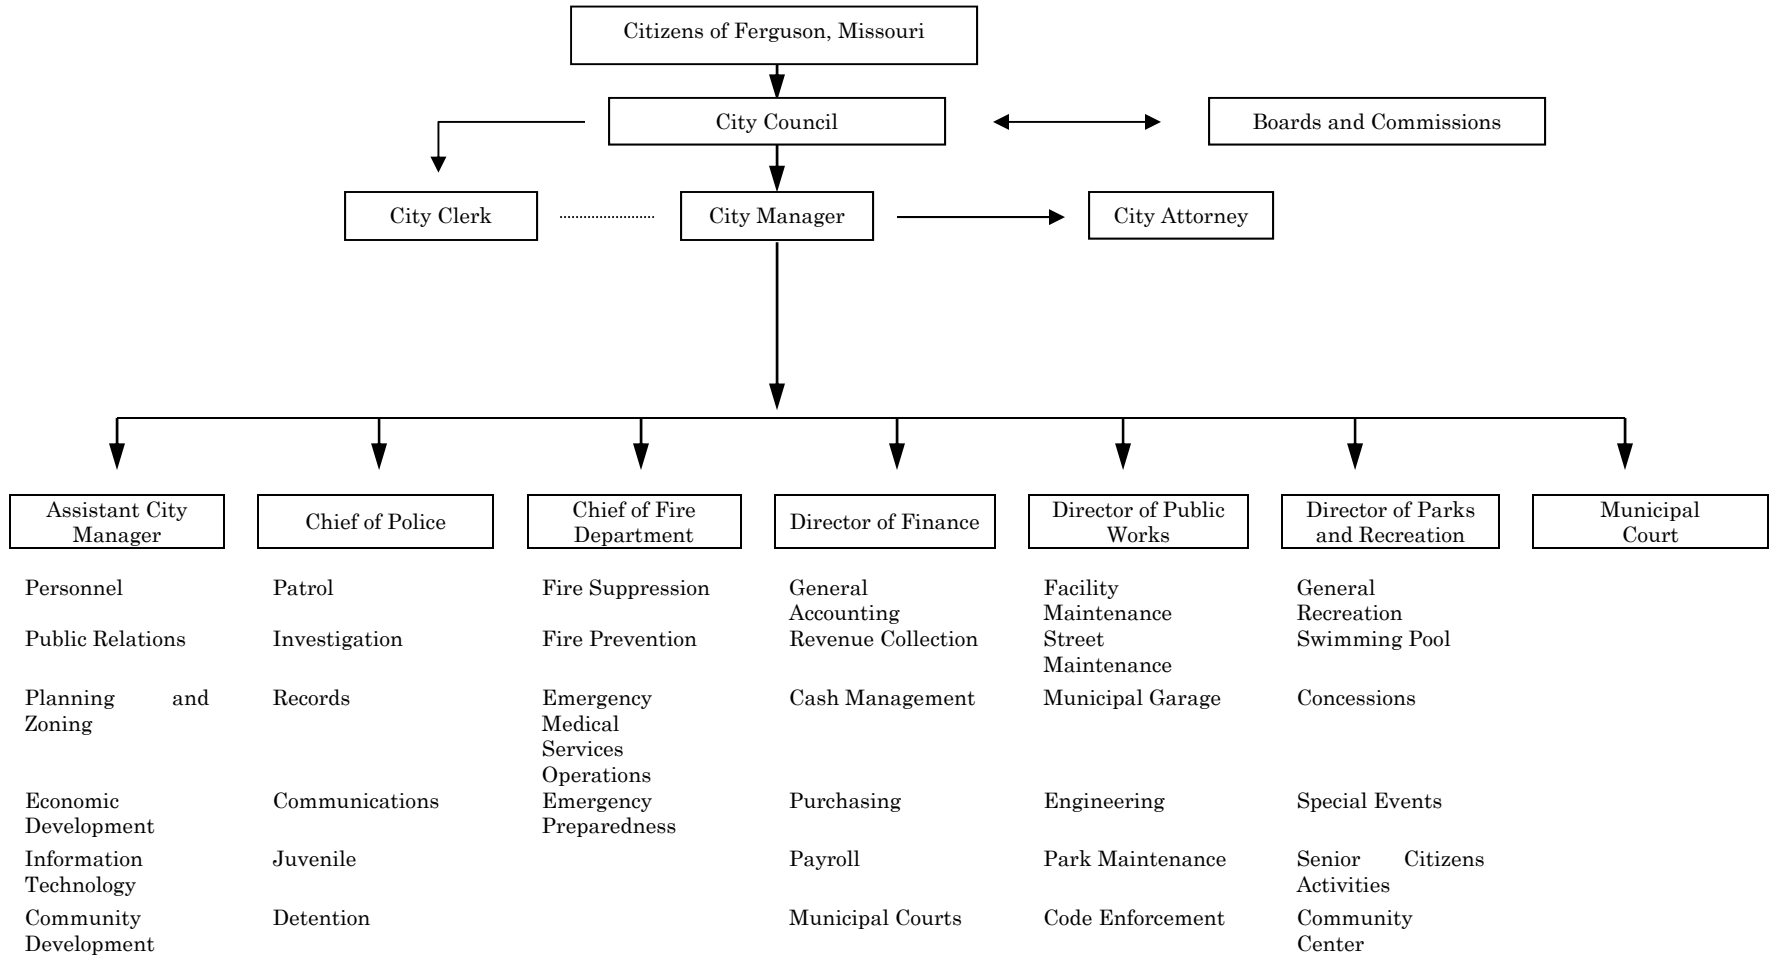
Citizens of Ferguson, Missouri

City Council

Boards and Commissions

City Clerk

City Manager

City Attorney

Assistant City Manager

Personnel

Public Relations

Planning and Zoning

Economic Development

Information Technology

Community Development

Chief of Police

Patrol

Investigation

Records

Communications

Juvenile

Detention

Chief of Fire Department

Fire Suppression

Fire Prevention

Emergency Medical Services Operations

Emergency Preparedness

Director of Finance

General Accounting

Revenue Collection

Cash Management

Purchasing

Payroll

Municipal Courts

Director of Public Works

Facility Maintenance

Street Maintenance

Municipal Garage

Engineering

Park Maintenance

Code Enforcement

Director of Parks and Recreation

General Recreation

Swimming Pool

Concessions

Special Events

Senior Citizens Activities

Community Center

Municipal Court